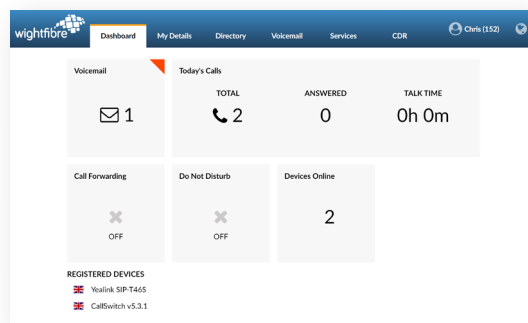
wightfibre

Dashboard My Details Directory Voicemail Services CDR Chris (152)

Voicemail

1

Today's Calls

| TOTAL | ANSWERED | TALK TIME |
|---|---|---|
| 2 | 0 | 0h 0m |

Call Forwarding

OFF

Do Not Disturb

OFF

Devices Online

2

REGISTERED DEVICES

Yealink SIP-T46S

CallSwitch v5.3.1